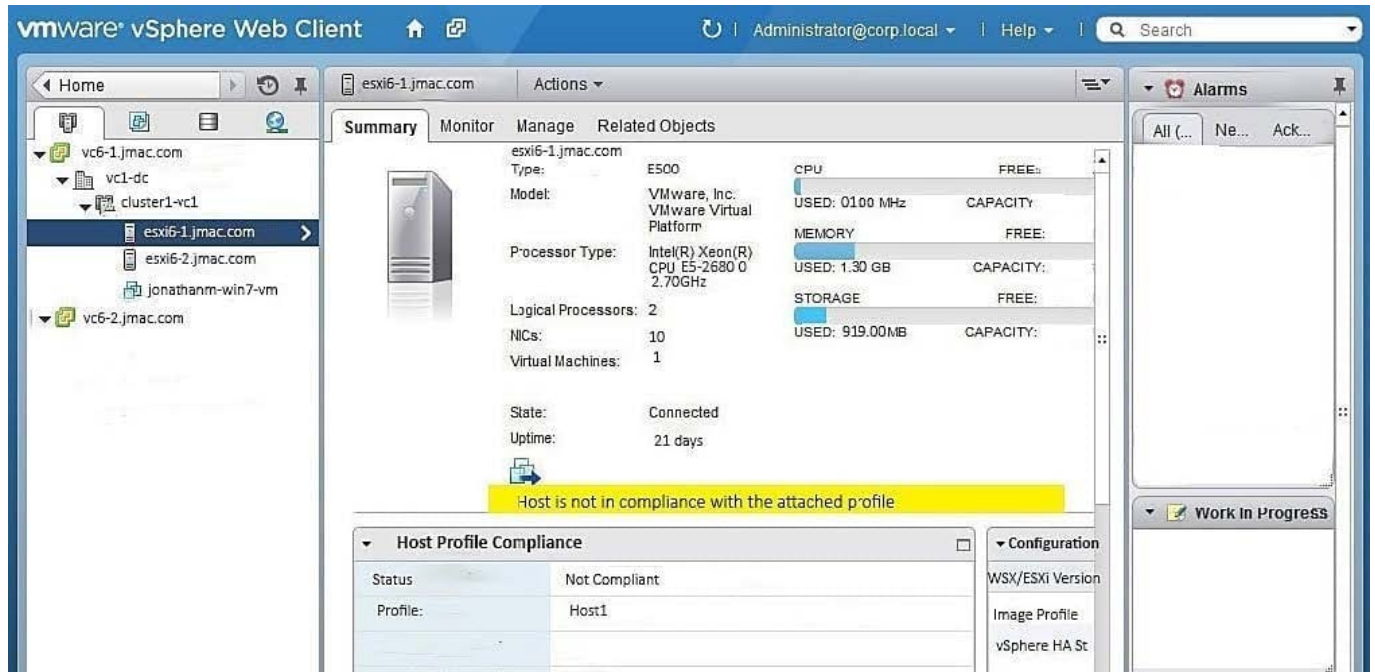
vmware vSphere Web Client

Administrator@corp.local ▾ | Help ▾ | Search

◂ Home

vc6-1.jmac.com
vc1-dc
cluster1-vc1
esxi6-1.jmac.com
esxi6-2.jmac.com
jonathanm-win7-vm
vc6-2.jmac.com

esxi6-1.jmac.com | Actions ▾

Summary | Monitor | Manage | Related Objects

esxi6-1.jmac.com
Type: E500
Model: VMware, Inc. VMware Virtual Platform
Processor Type: Intel(R) Xeon(R) CPU E5-2680 0 2.70GHz
Logical Processors: 2
NICs: 10
Virtual Machines: 1

State: Connected
Uptime: 21 days

CPU FREE:
USED: 0100 MHz CAPACITY
MEMORY FREE:
USED: 1.30 GB CAPACITY:
STORAGE FREE:
USED: 919.00MB CAPACITY:

Host is not in compliance with the attached profile

Host Profile Compliance

| Status | Not Compliant |
|---|---|
| Profile: | Host1 |

▾ Configuration
WSX/ESXi Version
Image Profile
vSphere HA St

Alarms
All (... Ne... Ack...

Work In Progress